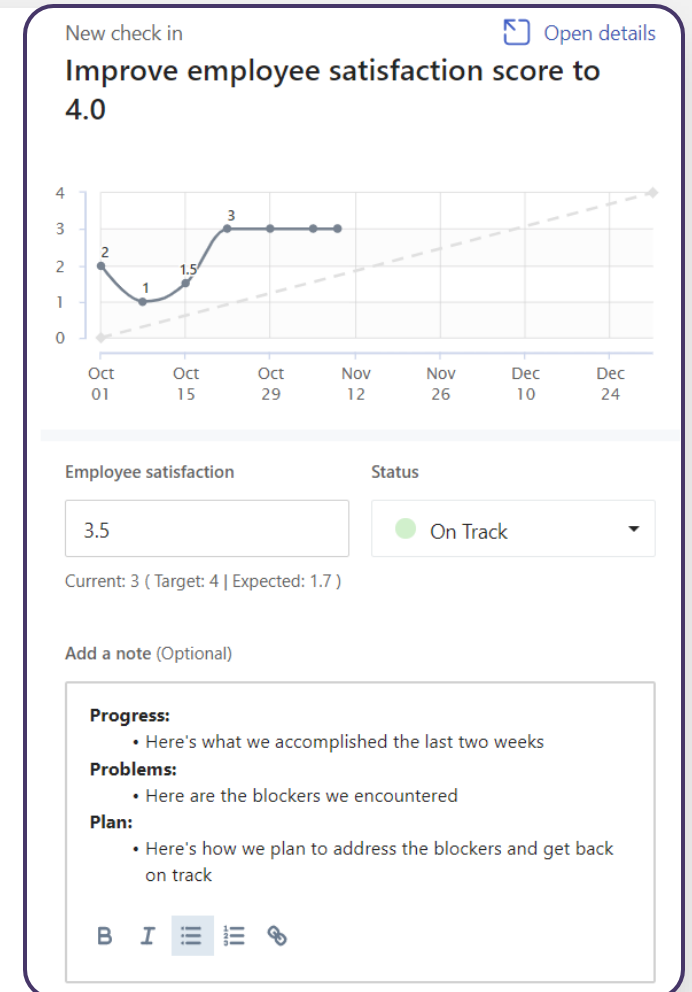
New check in

Open details

Improve employee satisfaction score to 4.0

4
3
2
1
0

2
1
1.5
3

Oct 01
Oct 15
Oct 29
Nov 12
Nov 26
Dec 10
Dec 24

Employee satisfaction

3.5

Current: 3 ( Target: 4 | Expected: 1.7 )

Status

On Track

Add a note (Optional)

**Progress:**
• Here's what we accomplished the last two weeks
**Problems:**
• Here are the blockers we encountered
**Plan:**
• Here's how we plan to address the blockers and get back on track

B I